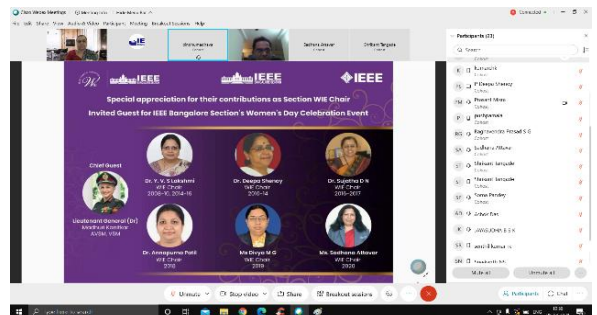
Zoom Meeting

Participants (23)

Search

Special appreciation for their contributions as Section WIE Chair
Invited Guest for IEEE Bangalore Section's Women's Day Celebration Event

IEEE

IEEE

Chief Guest

Lieutenant General (Dr) Madhuri Kanitkar AVSM, VSM

Dr. Y. V. S Lakshmi
WIE Chair
2008-10, 2014-16

Dr. Deepa Shenoy
WIE Chair
2010-14

Dr. Sujatha D N
WIE Chair
2016-2017

Dr. Annapurna Patil
WIE Chair
2018

Ms Divya M G
WIE Chair
2019

Ms. Sadhana Attavar
WIE Chair
2020

Pawan Misra

Jyothipriya

Raghavendra Prasad S G

Sadhana Attavar

Shivam Sanpale

Sonia Pandey

Arbaz Khan

JAYASUDHA E S K

Mute all

Unmute all

Unmute

Stop Video

Share

Breakout sessions

Participants

Chat